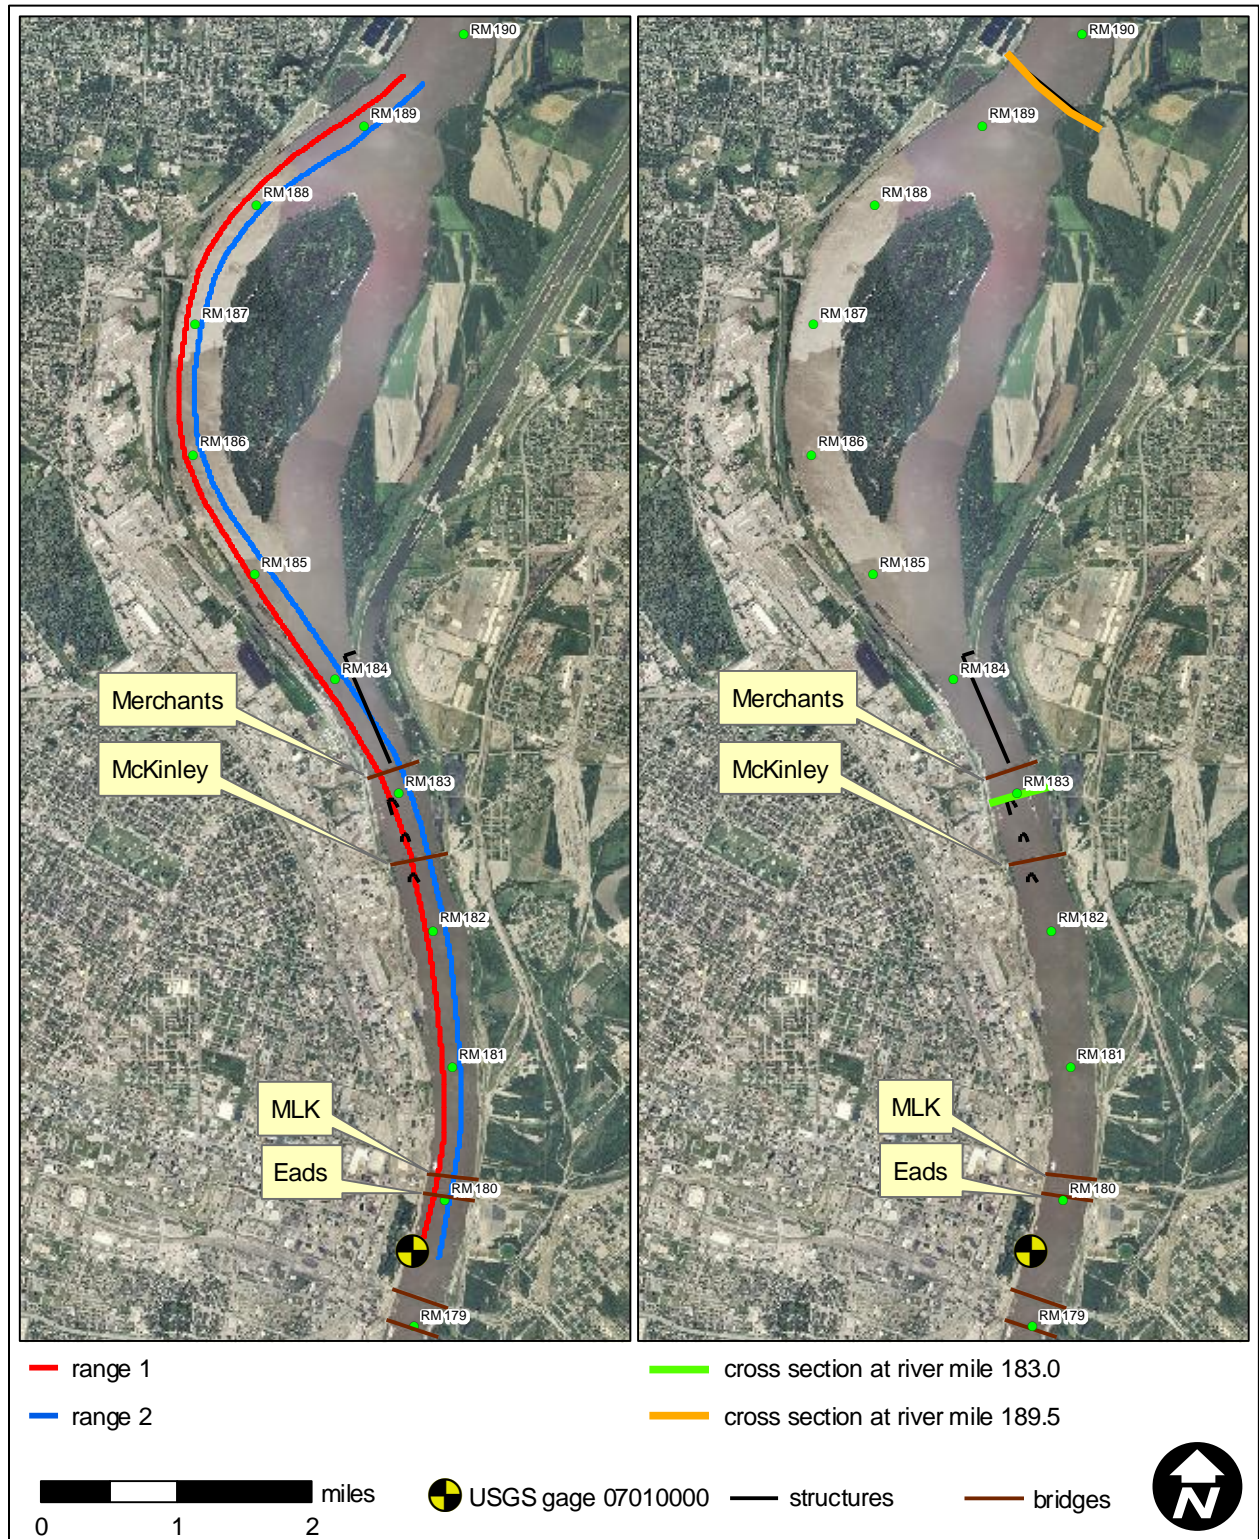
RM 190
RM 189
RM 188
RM 187
RM 186
RM 185
RM 184
Merchants
McKinley
RM 183
RM 182
RM 181
MLK
Eads
RM 180
RM 179

RM 190
RM 189
RM 188
RM 187
RM 186
RM 185
RM 184
Merchants
McKinley
RM 183
RM 182
RM 181
MLK
Eads
RM 180
RM 179

range 1
range 2
cross section at river mile 183.0
cross section at river mile 189.5

miles
0 1 2
USGS gage 07010000
structures
bridges
N